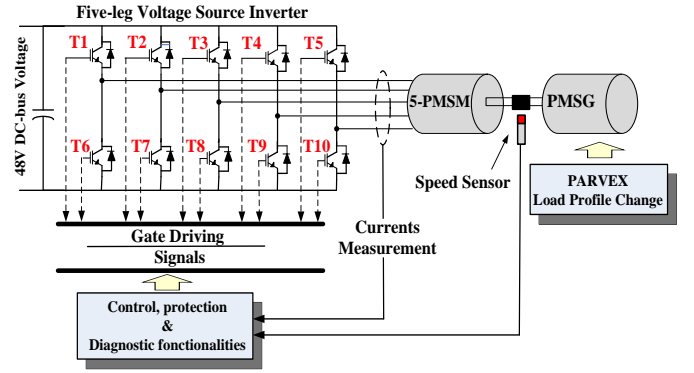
Five-leg Voltage Source Inverter

48V DC-bus Voltage

T1 T2 T3 T4 T5

T6 T7 T8 T9 T10

5-PMSM

PMSG

Speed Sensor

PARVEX
Load Profile Change

Currents
Measurement

Gate Driving
Signals

Control, protection
&
Diagnostic fonctionalities